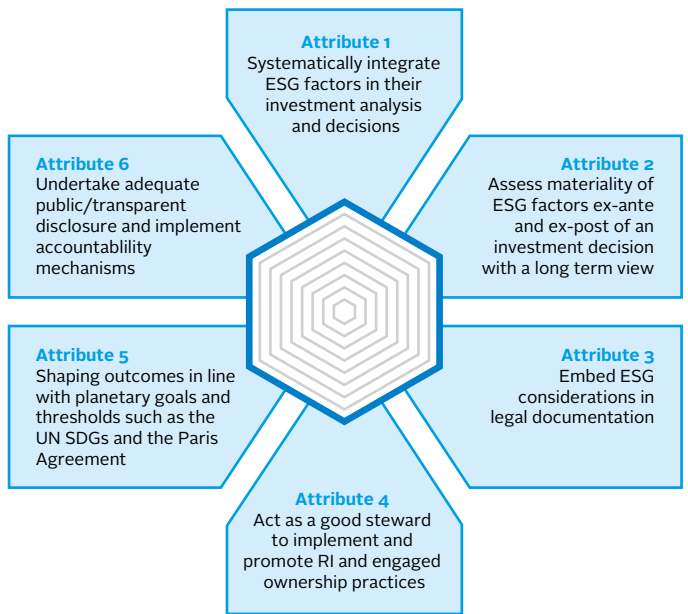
Attribute 1
Systematically integrate ESG factors in their investment analysis and decisions

Attribute 2
Assess materiality of ESG factors ex-ante and ex-post of an investment decision with a long term view

Attribute 3
Embed ESG considerations in legal documentation

Attribute 4
Act as a good steward to implement and promote RI and engaged ownership practices

Attribute 5
Shaping outcomes in line with planetary goals and thresholds such as the UN SDGs and the Paris Agreement

Attribute 6
Undertake adequate public/transparent disclosure and implement accountablility mechanisms